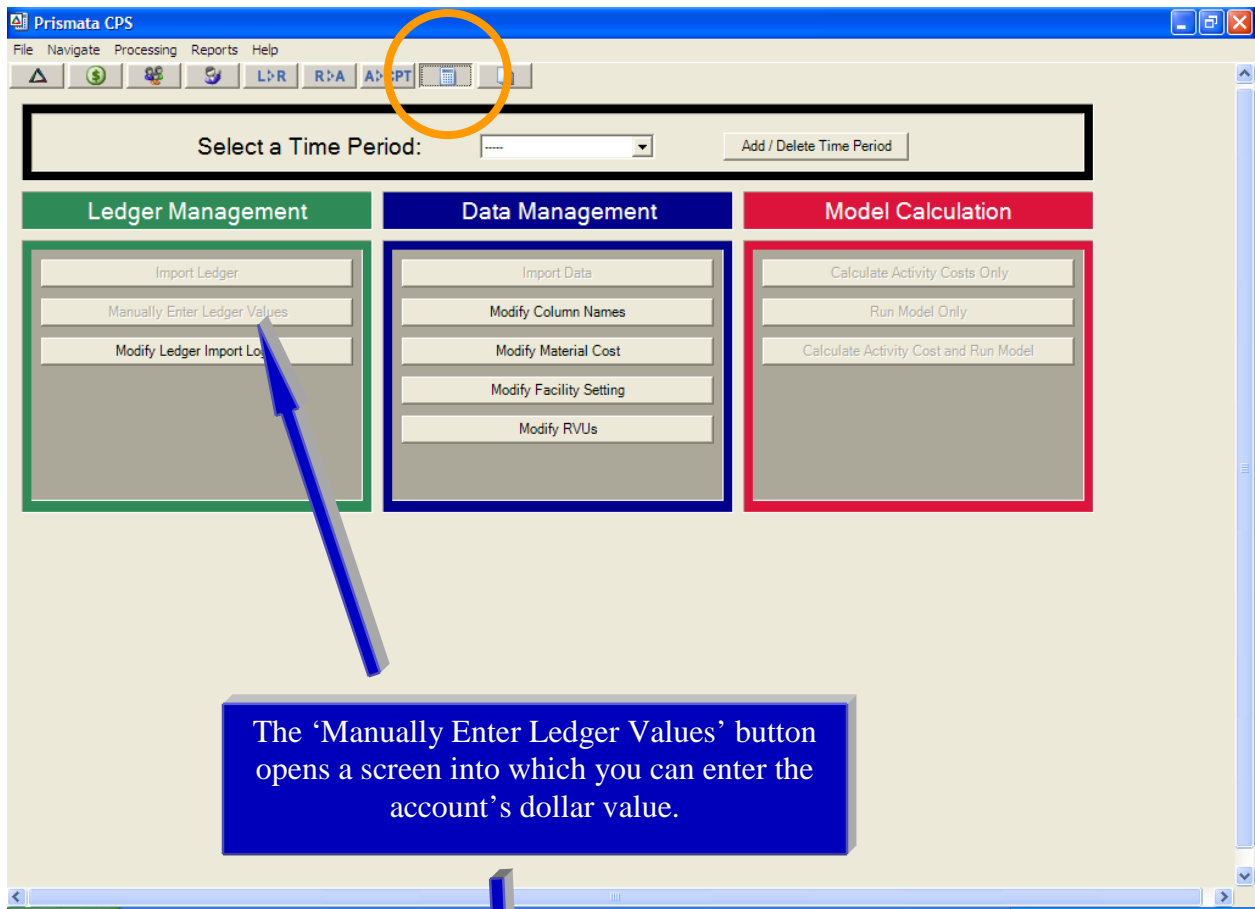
Prismata CPS

File Navigate Processing Reports Help

L>R R>A A>CPT

Select a Time Period: ----- Add / Delete Time Period

Ledger Management

Import Ledger

Manually Enter Ledger Values

Modify Ledger Import Lo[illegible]

Data Management

Import Data

Modify Column Names

Modify Material Cost

Modify Facility Setting

Modify RVUs

Model Calculation

Calculate Activity Costs Only

Run Model Only

Calculate Activity Cost and Run Model

The 'Manually Enter Ledger Values' button opens a screen into which you can enter the account's dollar value.